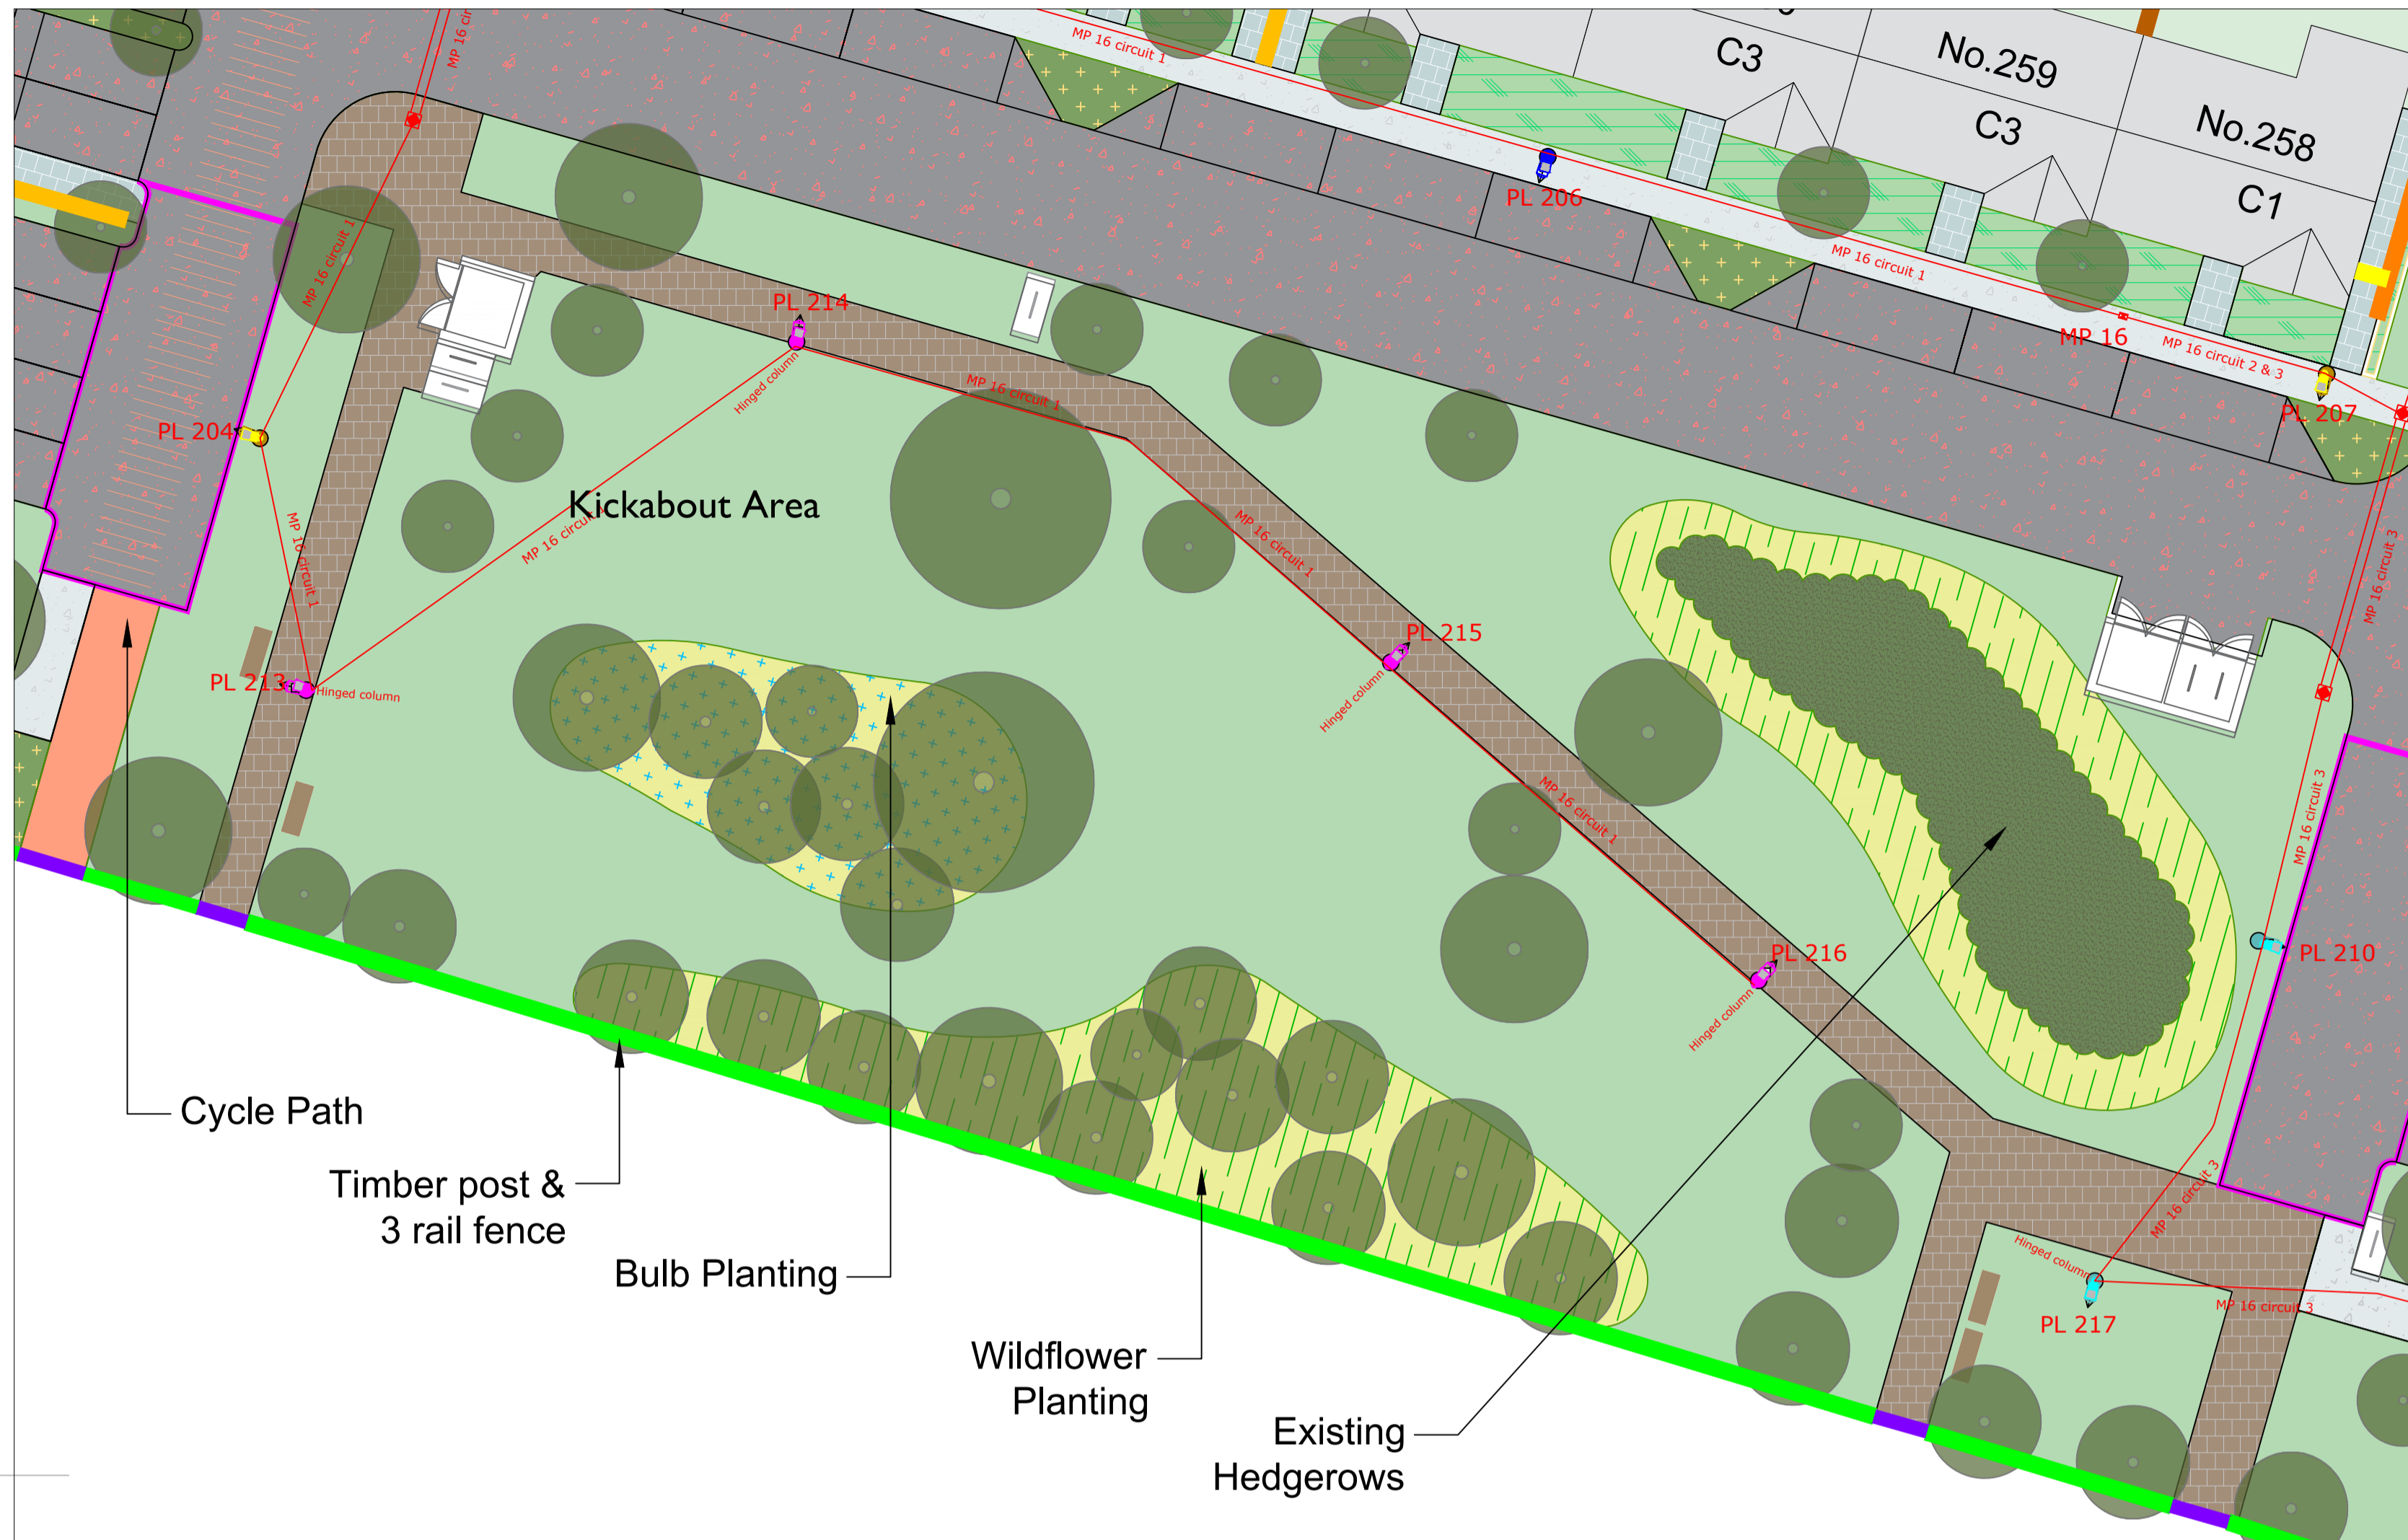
MP 16 circuit 1
MP 16 ci
C3
No.259
C3
No.258
C1
PL 206
MP 16 circuit 1
MP 16
MP 16 circuit 2 & 3
PL 207
PL 214
MP 16 circuit 1
Hinged column
MP 16 circuit 1
PL 204
MP 16 circuit 1
Kickabout Area
MP 16 circuit
MP 16 circuit 1
PL 215
Hinged column
PL 213
Hinged column
MP 16 circuit 1
MP 16 circuit 3
MP 16 circuit 3
PL 216
Hinged column
PL 210
Hinged column
PL 217
MP 16 circuit 3
MP 16 circuit 3
Cycle Path
Timber post &
3 rail fence
Bulb Planting
Wildflower
Planting
Existing
Hedgerows